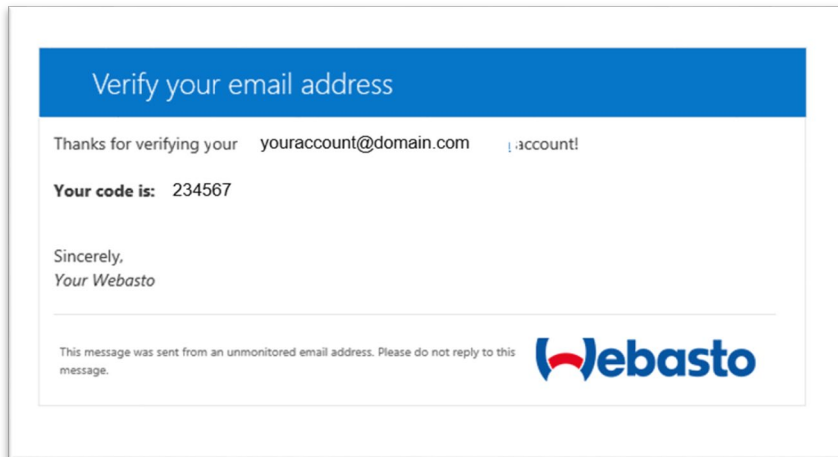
Verify your email address

Thanks for verifying your youraccount@domain.com account!

**Your code is:** 234567

Sincerely,
*Your Webasto*

This message was sent from an unmonitored email address. Please do not reply to this message.

Webasto